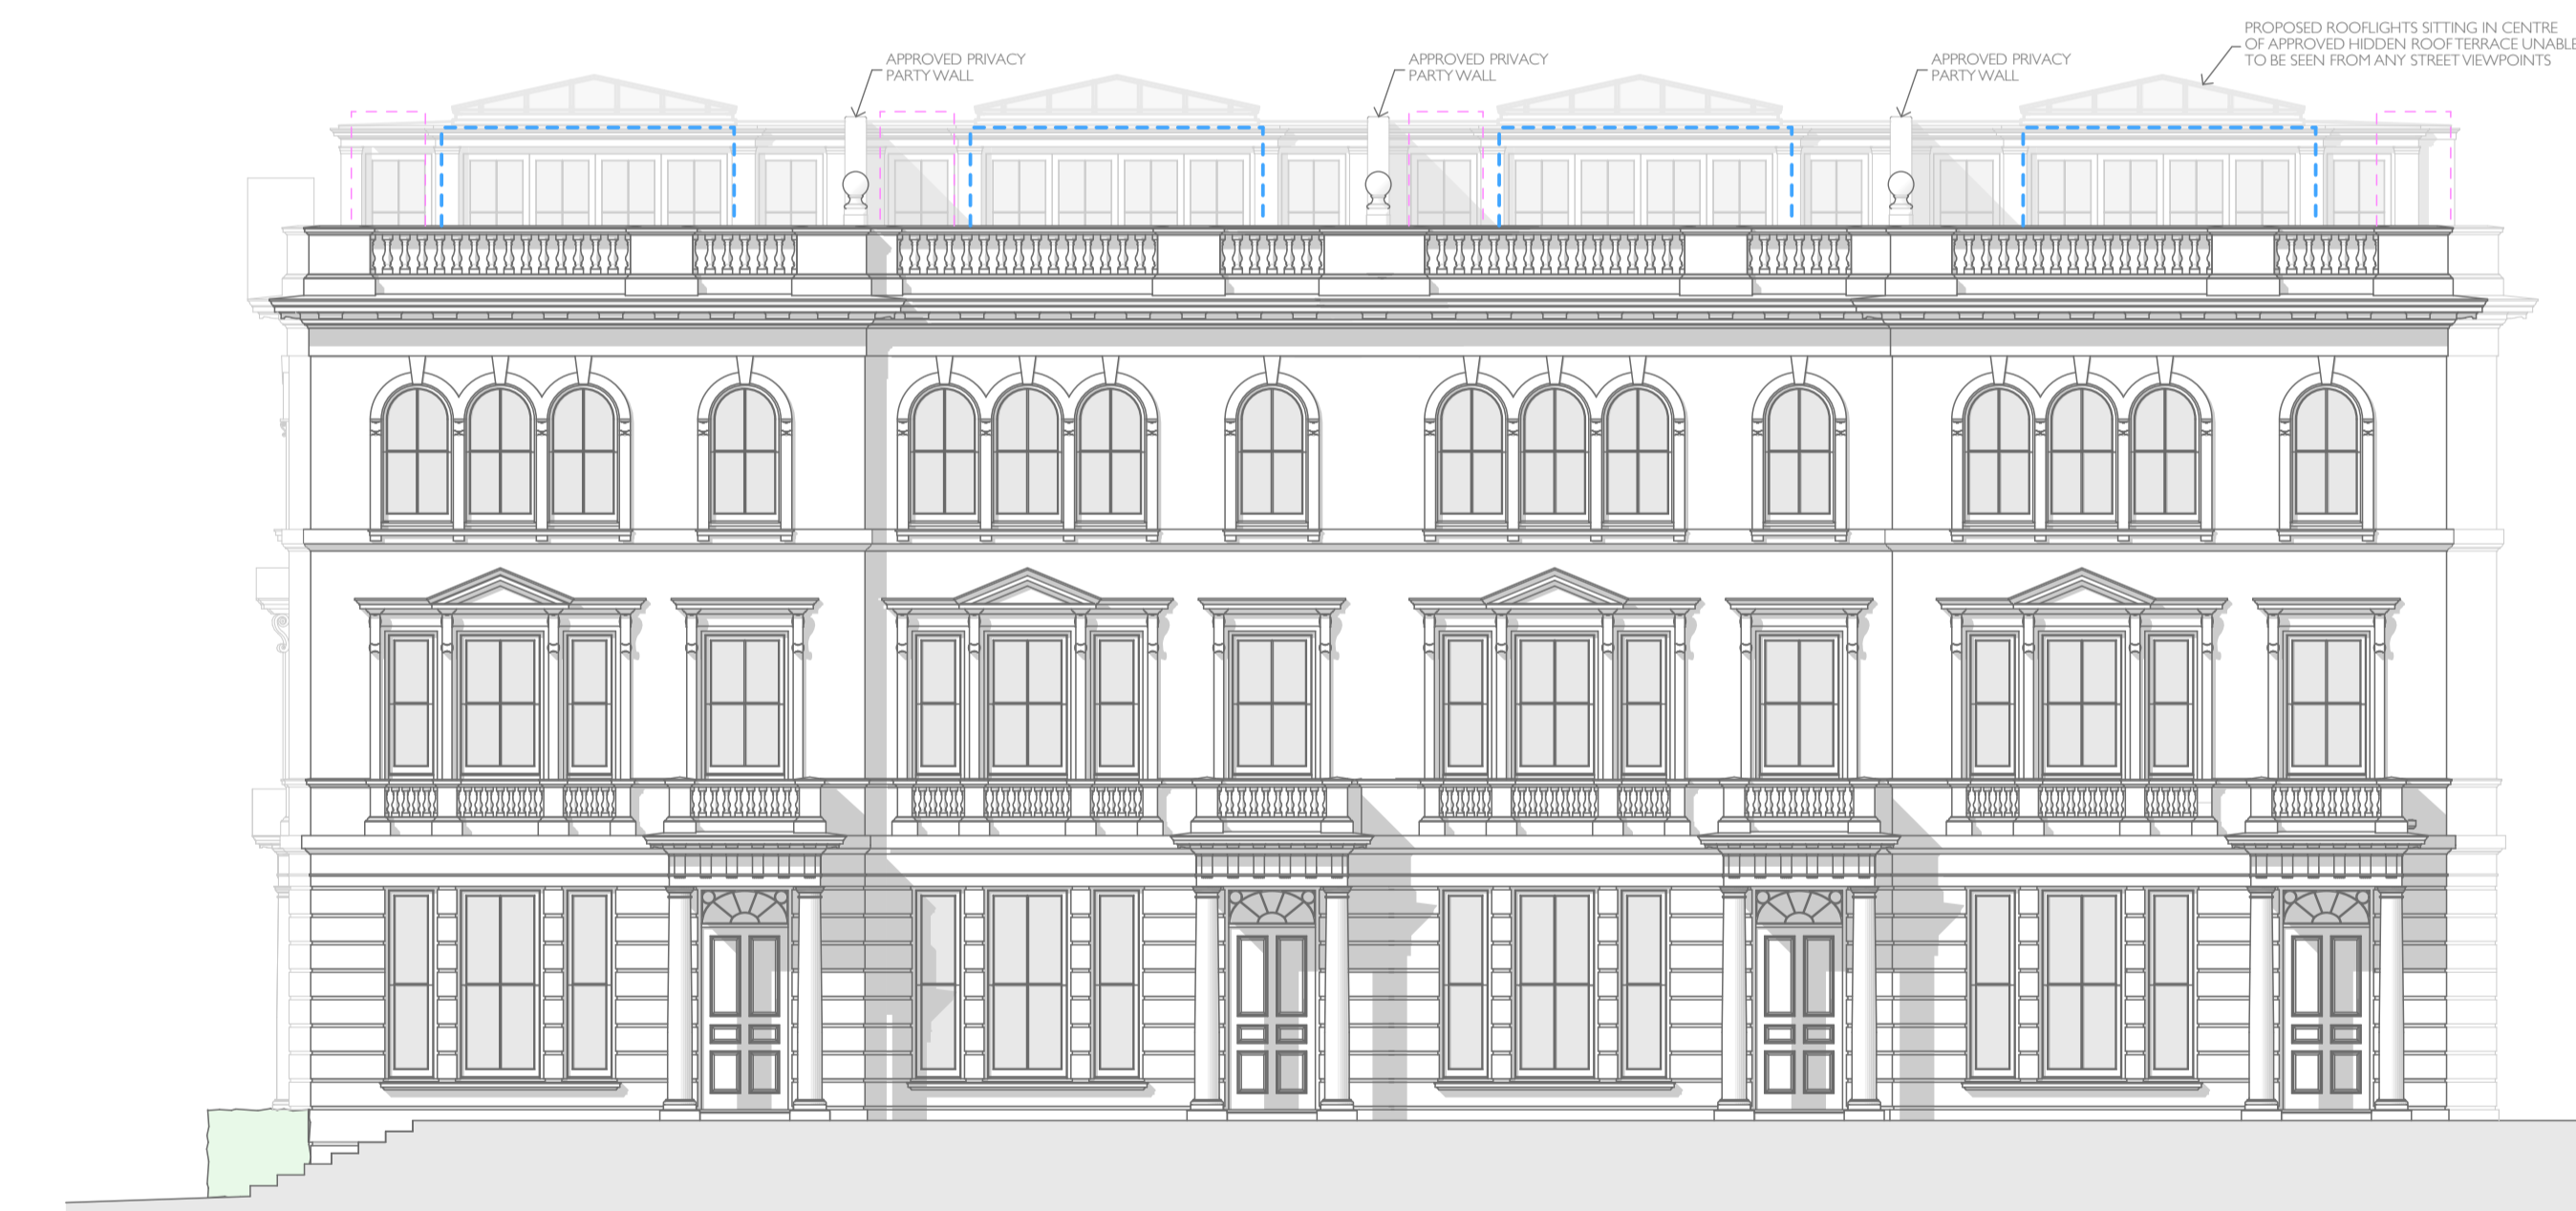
APPROVED PRIVACY PARTY WALL

APPROVED PRIVACY PARTY WALL

APPROVED PRIVACY PARTY WALL

PROPOSED ROOFLIGHTS SITTING IN CENTRE OF APPROVED HIDDEN ROOFTERRACE UNABLE TO BE SEEN FROM ANY STREET VIEWPOINTS